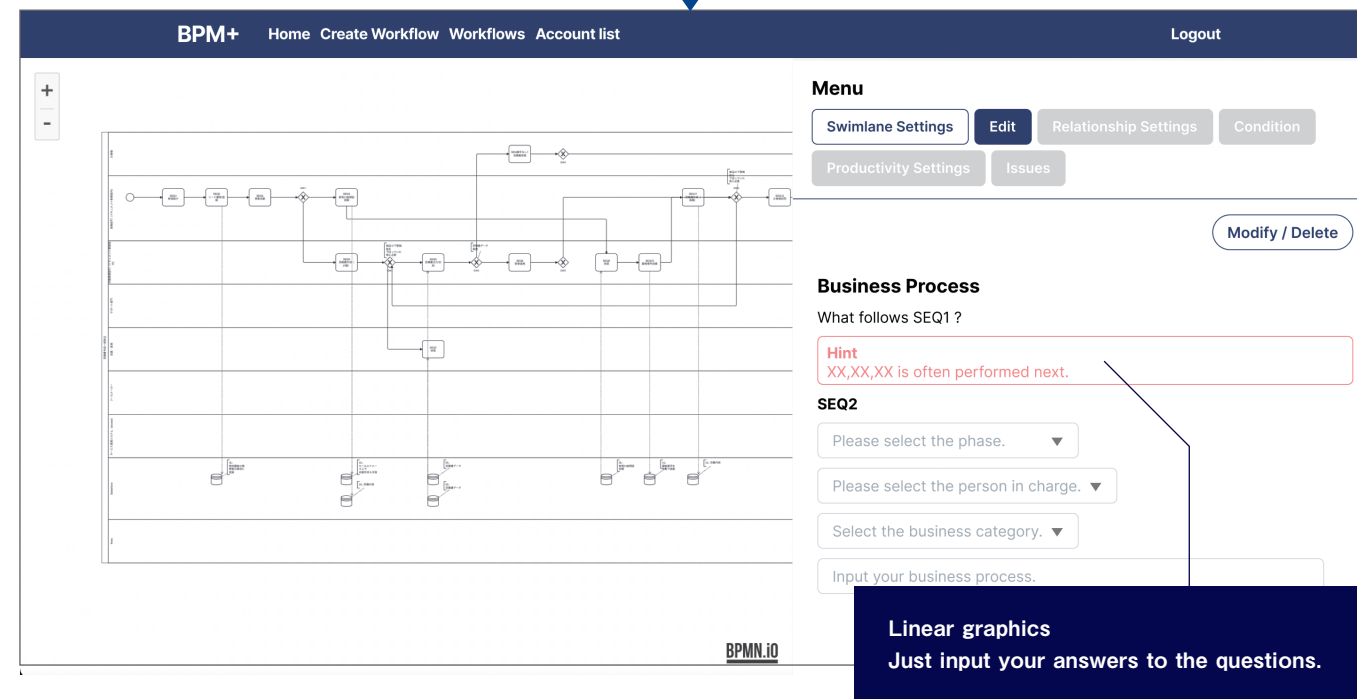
BPM+ Home Create Workflow Workflows Account list Logout

+
-

BPMN.iO

Menu

Swimlane Settings Edit Relationship Settings Condition

Productivity Settings Issues

Modify / Delete

Business Process

What follows SEQ1 ?

Hint
XX,XX,XX is often performed next.

SEQ2

Please select the phase.

Please select the person in charge.

Select the business category.

Input your business process.

Linear graphics
Just input your answers to the questions.